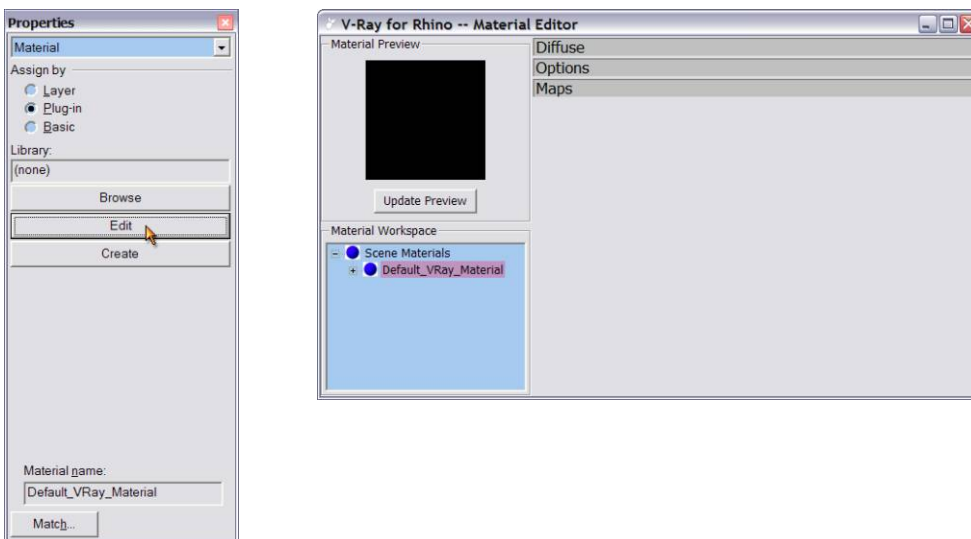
Properties

Material

Assign by

Layer

Plug-in

Basic

Library:

(none)

Browse

Edit

Create

Material name:

Default_VRay_Material

Match...

V-Ray for Rhino -- Material Editor

Material Preview

Update Preview

Material Workspace

Scene Materials

Default_VRay_Material

Diffuse

Options

Maps